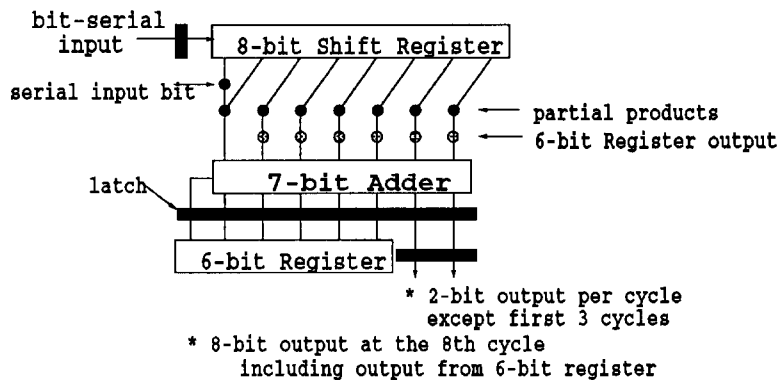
bit-serial input

8-bit Shift Register

serial input bit

partial products

6-bit Register output

latch

7-bit Adder

6-bit Register

* 2-bit output per cycle except first 3 cycles

* 8-bit output at the 8th cycle including output from 6-bit register